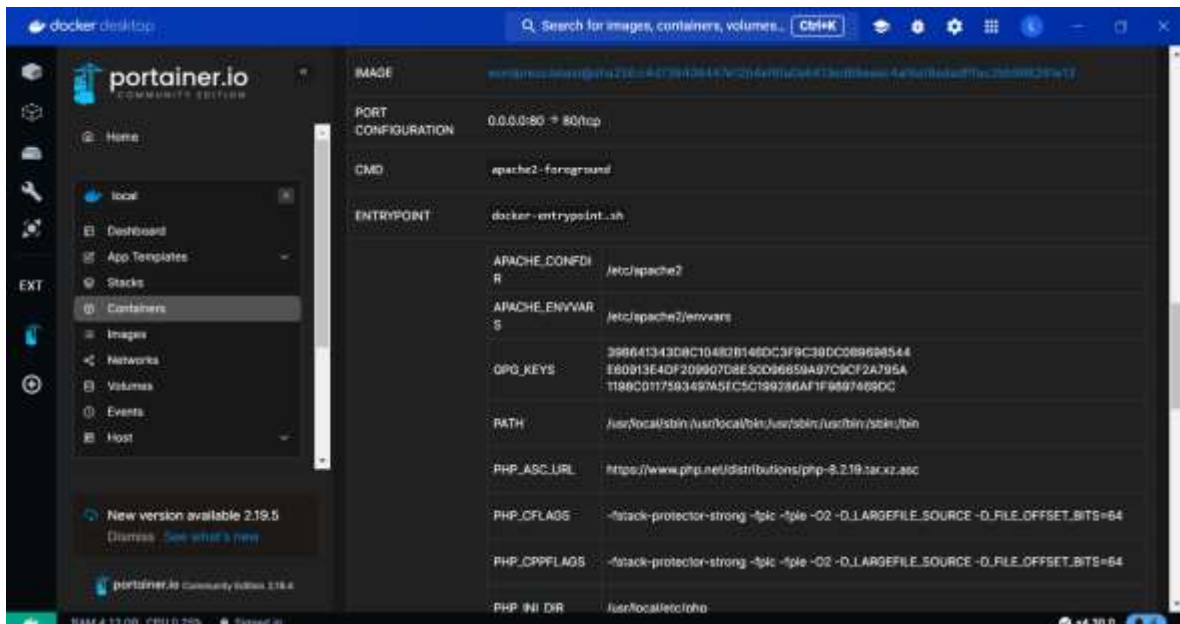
docker desktop

Search for images, containers, volumes... Ctrl+K

EXT

portainer.io COMMUNITY EDITION

Home

local

Dashboard

App Templates

Stacks

Containers

Images

Networks

Volumes

Events

Host

New version available 2.19.5

Dismiss See what's new

portainer.io Community Edition 2.19.4

| IMAGE | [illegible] |
|---|---|
| PORT CONFIGURATION | 0.0.0.0:80 → 80/tcp |
| CMD | apache2-foreground |
| ENTRYPOINT | docker-entrypoint.sh |

| APACHE_CONFDIR | /etc/apache2 |
|---|---|
| APACHE_ENVVARS | /etc/apache2/envvars |
| GPG_KEYS | 39B641343D8C104B2B146DC3F9C39DC0B9698544 E60913E4DF209907D8E30D96659A97C9CF2A795A 1198C0117593497A5EC5C199286AF1F9897469DC |
| PATH | /usr/local/sbin:/usr/local/bin:/usr/sbin:/usr/bin:/sbin:/bin |
| PHP_ASC_URL | https://www.php.net/distributions/php-8.2.19.tar.xz.asc |
| PHP_CFLAGS | -fstack-protector-strong -fpic -fpie -O2 -D_LARGEFILE_SOURCE -D_FILE_OFFSET_BITS=64 |
| PHP_CPPFLAGS | -fstack-protector-strong -fpic -fpie -O2 -D_LARGEFILE_SOURCE -D_FILE_OFFSET_BITS=64 |
| PHP_INI_DIR | /usr/local/etc/php |

RAM 4.13 GB CPU 0.25% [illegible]

v4.30.0